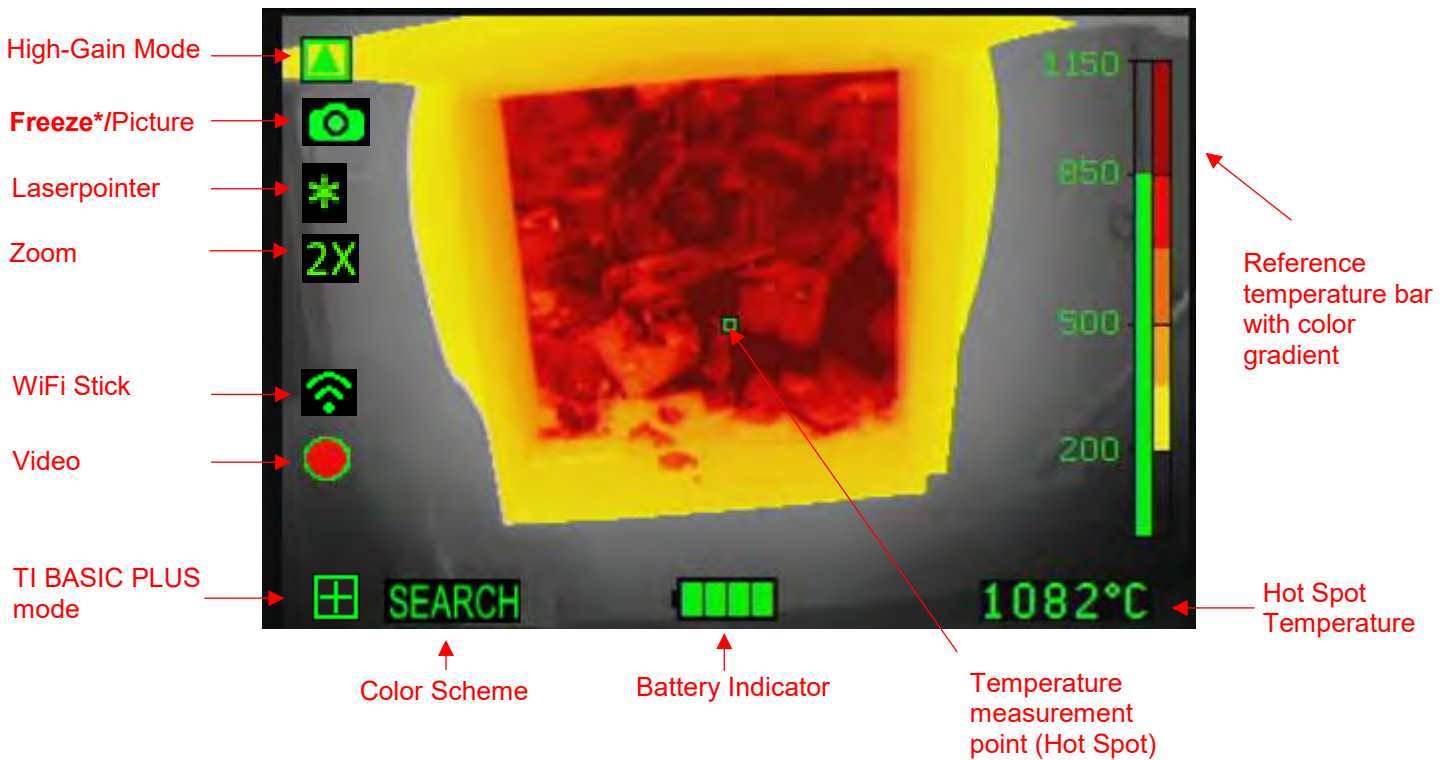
High-Gain Mode

**Freeze*/**Picture

Laserpointer

Zoom

2X

WiFi Stick

Video

TI BASIC PLUS mode

SEARCH

1150

850

500

200

1082°C

Reference temperature bar with color gradient

Hot Spot Temperature

Color Scheme

Battery Indicator

Temperature measurement point (Hot Spot)